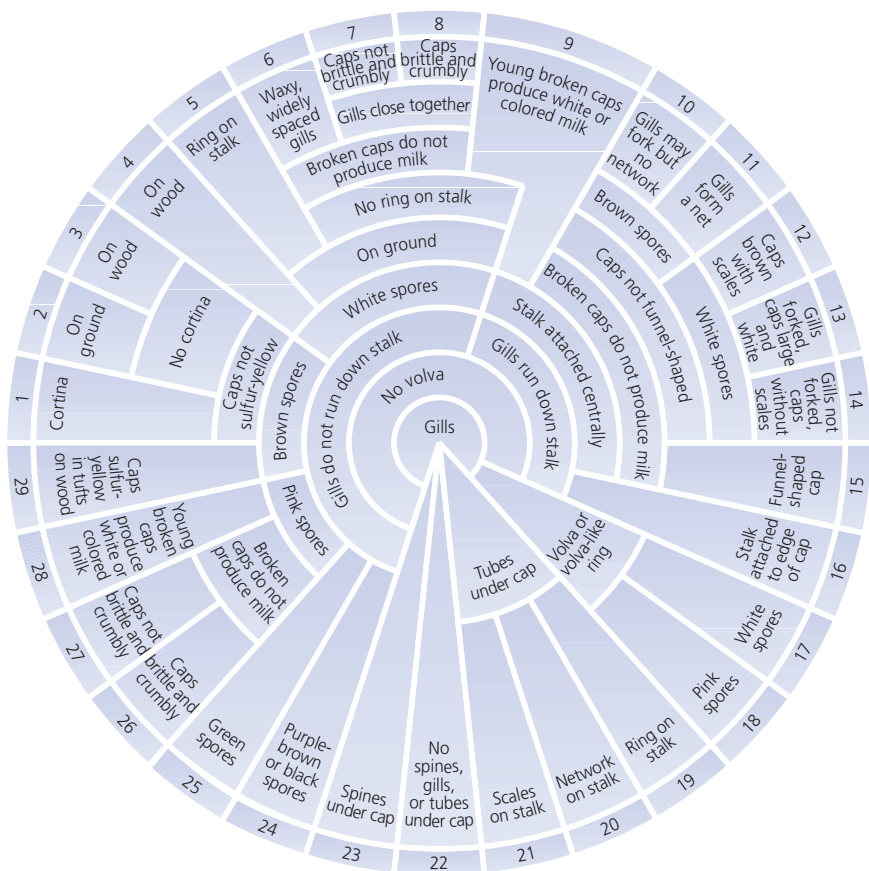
Gills

No volva

Gills do not run down stalk

White spores

On ground

No ring on stalk

Broken caps do not produce milk

Gills close together

Caps not brittle and crumbly

7

Caps brittle and crumbly

8

Waxy, widely spaced gills

6

Ring on stalk

5

On wood

4

Young broken caps produce white or colored milk

9

Brown spores

Caps not sulfur-yellow

No cortina

On wood

3

On ground

2

Cortina

1

Caps sulfur-yellow in tufts on wood

29

Pink spores

Broken caps do not produce milk

Young broken caps produce white or colored milk

28

Caps not brittle and crumbly

27

Caps brittle and crumbly

26

Green spores

25

Purple-brown or black spores

24

Spines under cap

23

No spines, gills, or tubes under cap

22

Tubes under cap

Scales on stalk

21

Network on stalk

20

Volva or volva-like ring

Ring on stalk

19

Pink spores

18

White spores

17

Stalk attached to edge of cap

16

Gills run down stalk

Stalk attached centrally

Broken caps do not produce milk

Caps not funnel-shaped

Brown spores

Gills may fork but no network

10

Gills form a net

11

White spores

Caps brown with scales

12

Gills forked, caps large and white

13

Gills not forked, caps without scales

14

Funnel-shaped cap

15